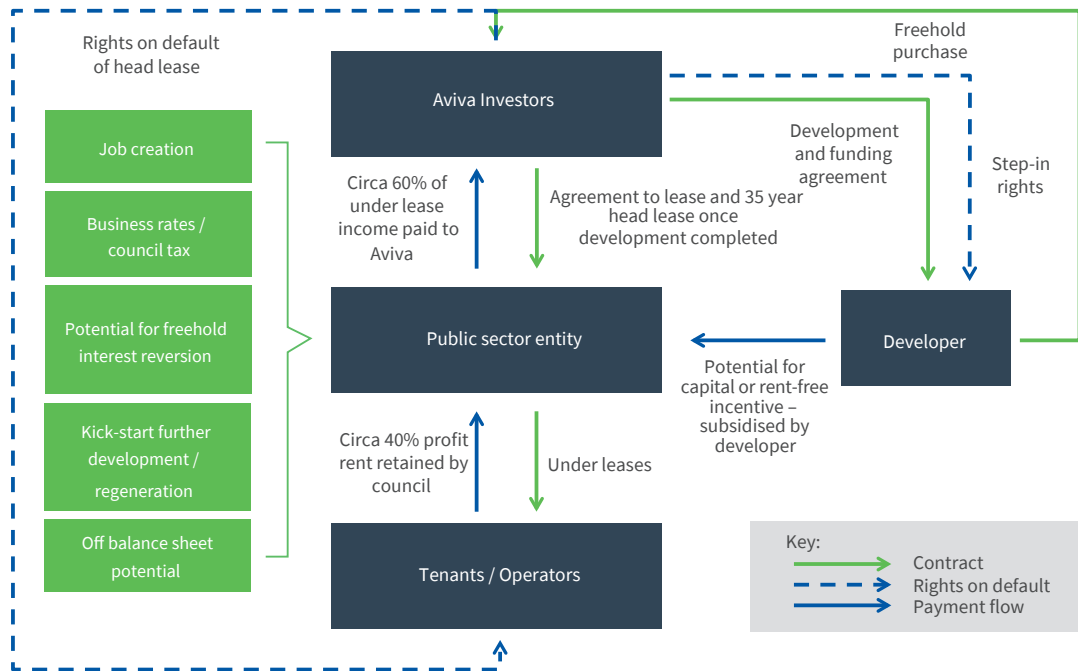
Rights on default of head lease

Freehold purchase

Aviva Investors

Job creation

Business rates / council tax

Potential for freehold interest reversion

Kick-start further development / regeneration

Off balance sheet potential

Circa 60% of under lease income paid to Aviva

Agreement to lease and 35 year head lease once development completed

Development and funding agreement

Step-in rights

Public sector entity

Potential for capital or rent-free incentive – subsidised by developer

Developer

Circa 40% profit rent retained by council

Under leases

Tenants / Operators

Key:
Contract
Rights on default
Payment flow